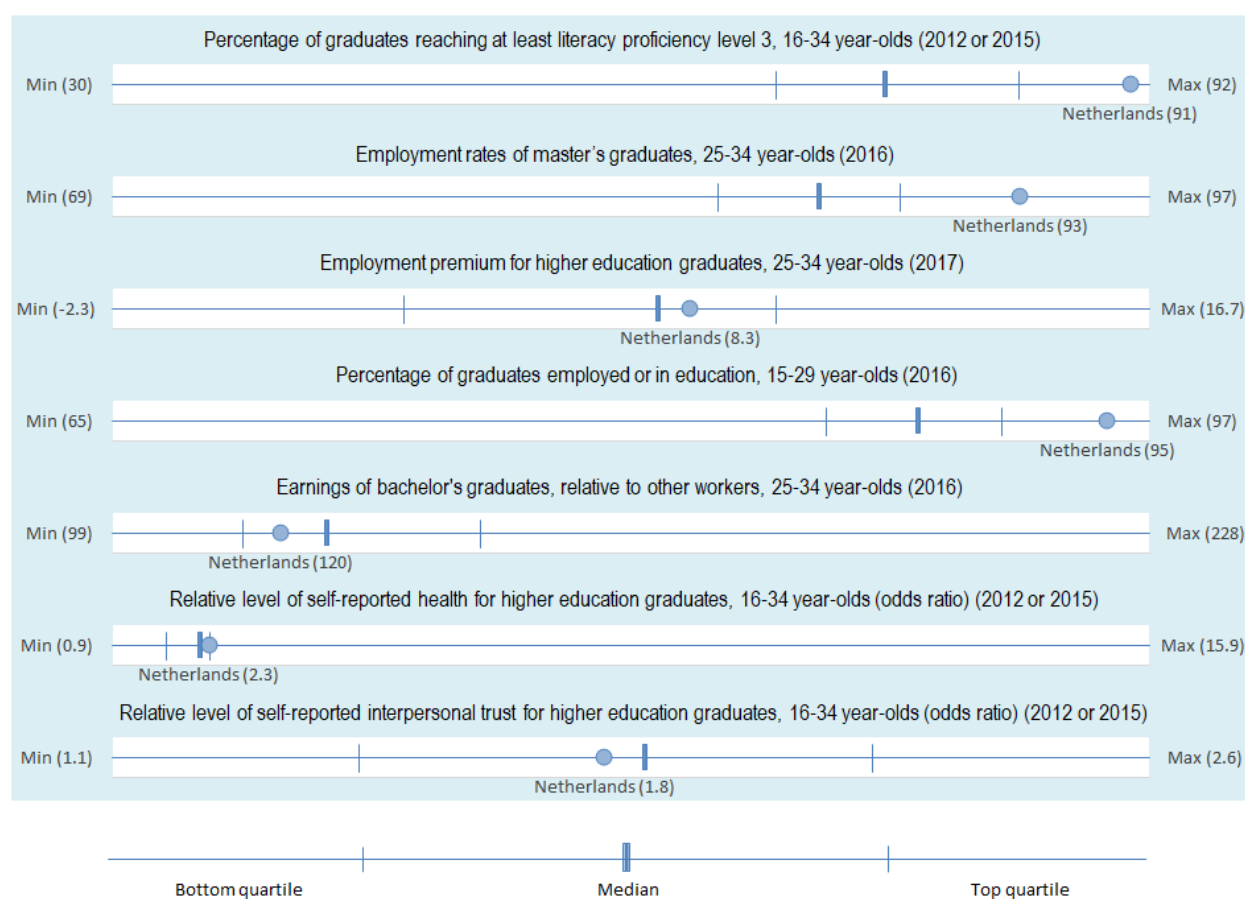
Percentage of graduates reaching at least literacy proficiency level 3, 16-34 year-olds (2012 or 2015)

Min (30)

Max (92)

Netherlands (91)

Employment rates of master's graduates, 25-34 year-olds (2016)

Min (69)

Max (97)

Netherlands (93)

Employment premium for higher education graduates, 25-34 year-olds (2017)

Min (-2.3)

Max (16.7)

Netherlands (8.3)

Percentage of graduates employed or in education, 15-29 year-olds (2016)

Min (65)

Max (97)

Netherlands (95)

Earnings of bachelor's graduates, relative to other workers, 25-34 year-olds (2016)

Min (99)

Max (228)

Netherlands (120)

Relative level of self-reported health for higher education graduates, 16-34 year-olds (odds ratio) (2012 or 2015)

Min (0.9)

Max (15.9)

Netherlands (2.3)

Relative level of self-reported interpersonal trust for higher education graduates, 16-34 year-olds (odds ratio) (2012 or 2015)

Min (1.1)

Max (2.6)

Netherlands (1.8)

Bottom quartile

Median

Top quartile